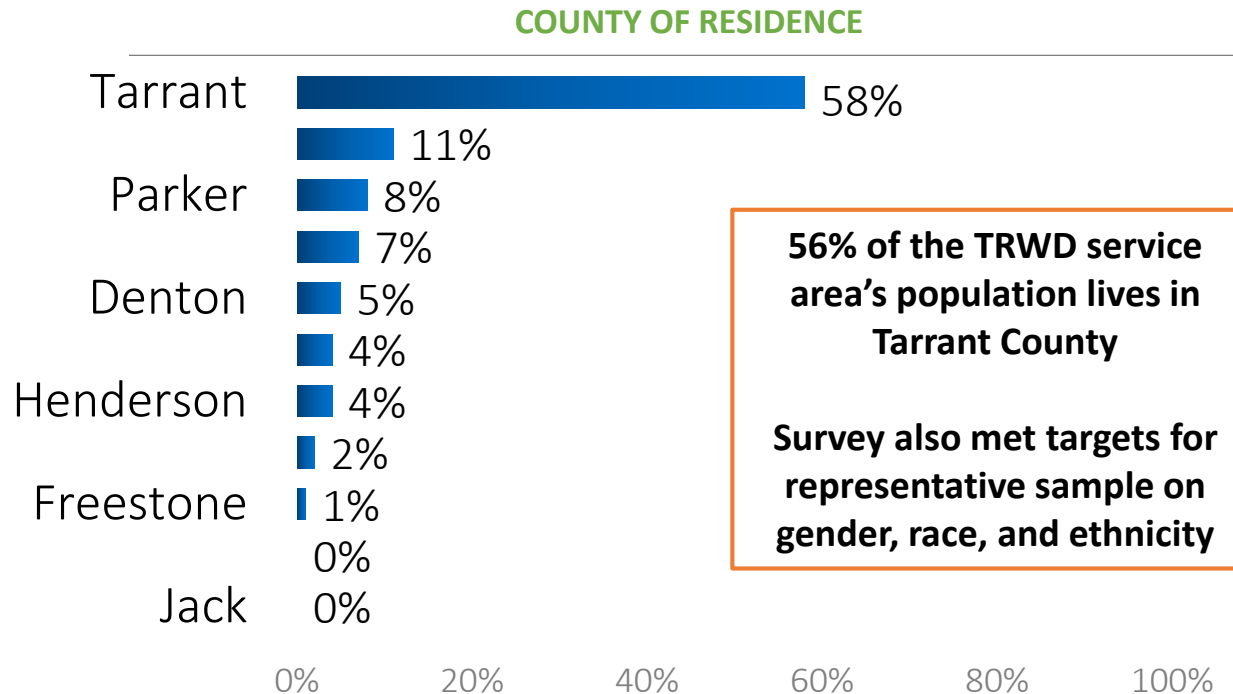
COUNTY OF RESIDENCE

Tarrant 58%
11%
Parker 8%
7%
Denton 5%
4%
Henderson 4%
2%
Freestone 1%
0%
Jack 0%

0% 20% 40% 60% 80% 100%

56% of the TRWD service area's population lives in Tarrant County

Survey also met targets for representative sample on gender, race, and ethnicity